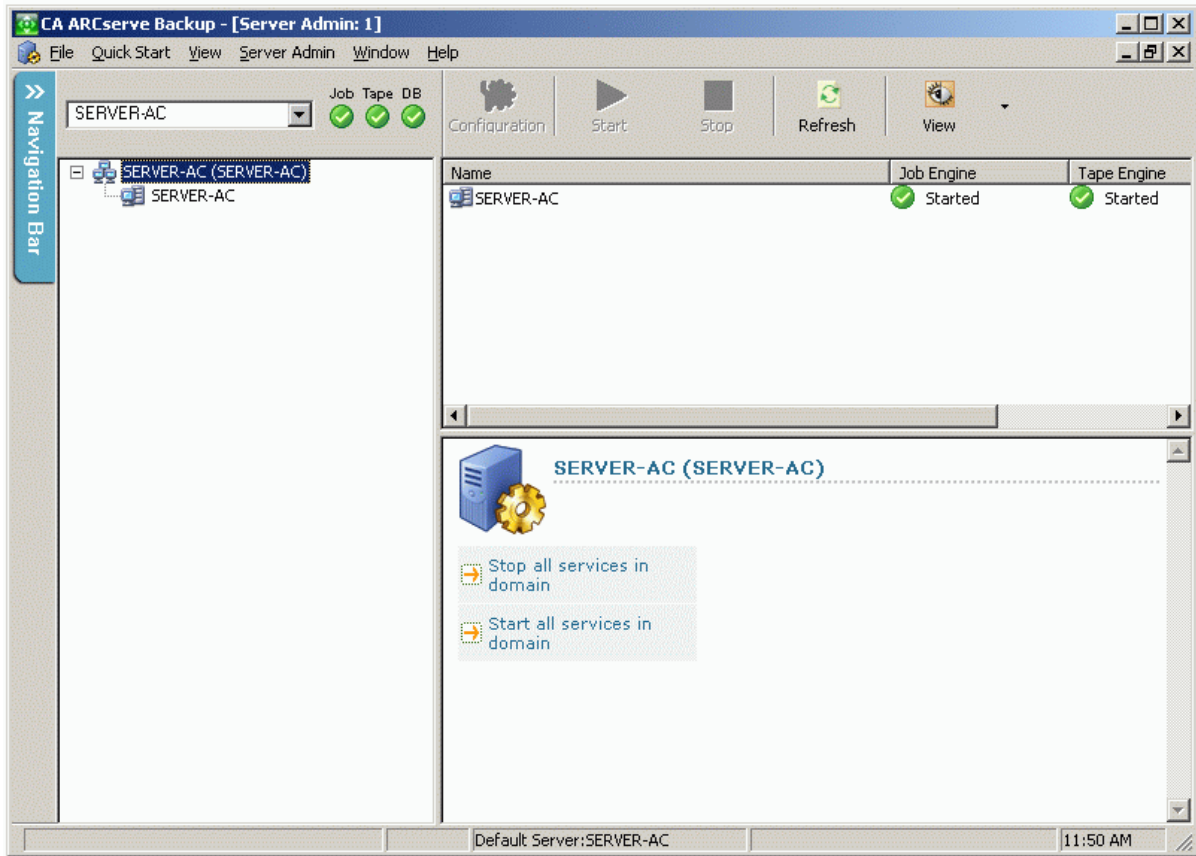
CA ARCserve Backup - [Server Admin: 1]

File Quick Start View Server Admin Window Help

Navigation Bar

SERVER-AC

Job Tape DB

Configuration Start Stop Refresh View

SERVER-AC (SERVER-AC)
SERVER-AC

| Name | Job Engine | Tape Engine |
|---|---|---|
| SERVER-AC | Started | Started |

SERVER-AC (SERVER-AC)

Stop all services in domain

Start all services in domain

Default Server:SERVER-AC

11:50 AM